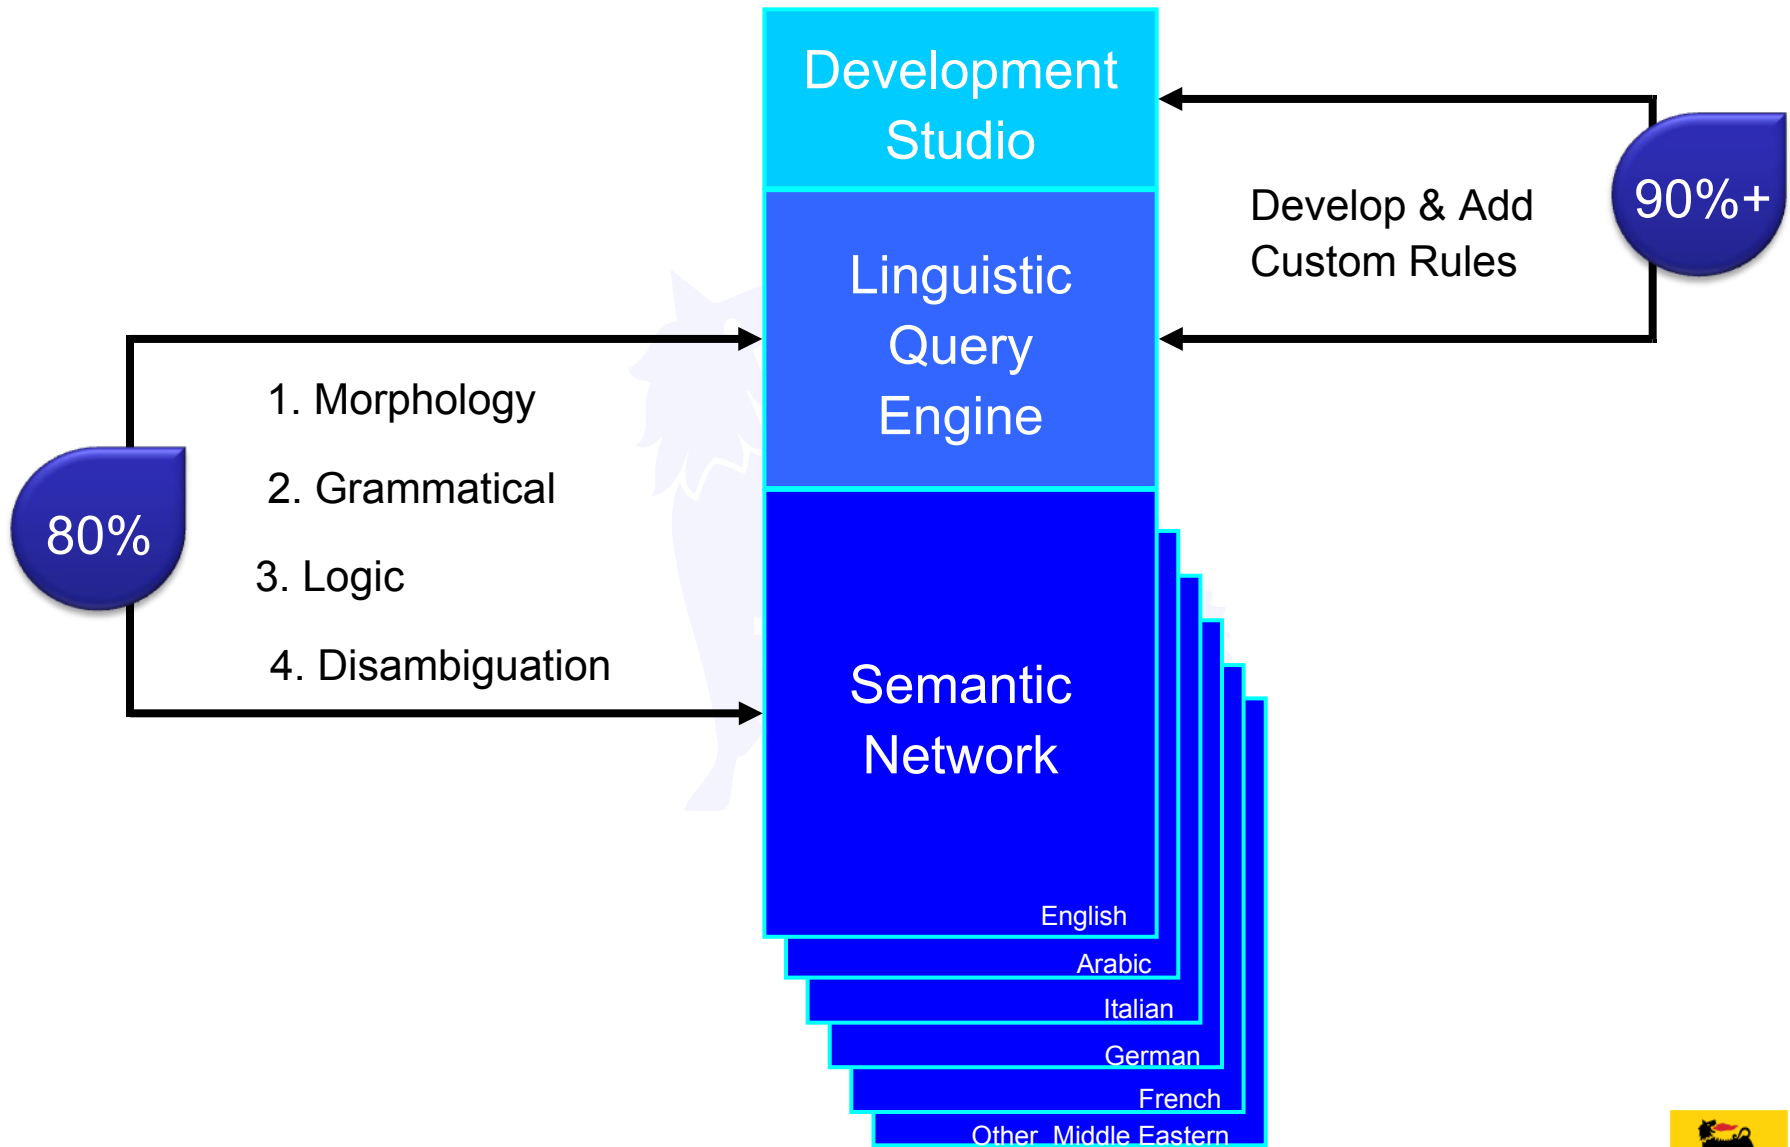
Development Studio

Linguistic Query Engine

Semantic Network

English

Arabic

Italian

German

French

Other Middle Eastern

Develop & Add Custom Rules

90%+

80%

1. Morphology

2. Grammatical

3. Logic

4. Disambiguation